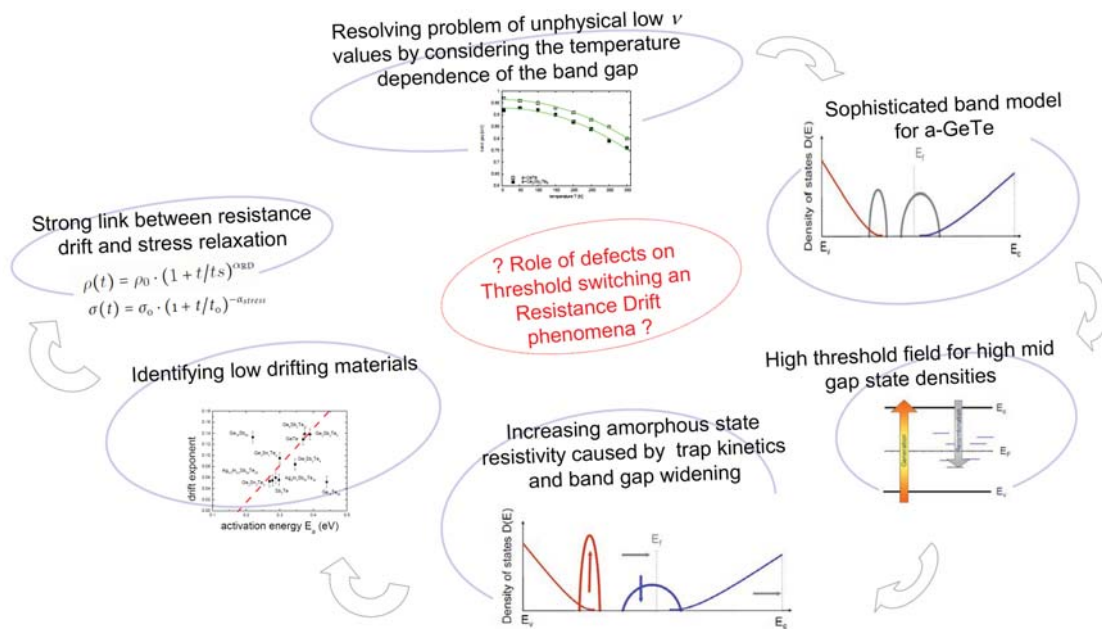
Resolving problem of unphysical low $\nu$ values by considering the temperature dependence of the band gap

a-GeTe
temperature T (K)

Sophisticated band model for a-GeTe

$E_f$
Density of states D(E)
$E_v$
$E_c$

Strong link between resistance drift and stress relaxation

$\rho(t) = \rho_0 \cdot (1 + t/ts)^{\alpha_{RD}}$

$\sigma(t) = \sigma_0 \cdot (1 + t/t_0)^{-\alpha_{stress}}$

? Role of defects on Threshold switching an Resistance Drift phenomena ?

High threshold field for high mid gap state densities

$E_c$
$E_F$
$E_v$
Generation

Identifying low drifting materials

drift exponent
activation energy $E_a$ (eV)

Increasing amorphous state resistivity caused by trap kinetics and band gap widening

Density of states D(E)
$E_f$
$E_v$
$E_c$